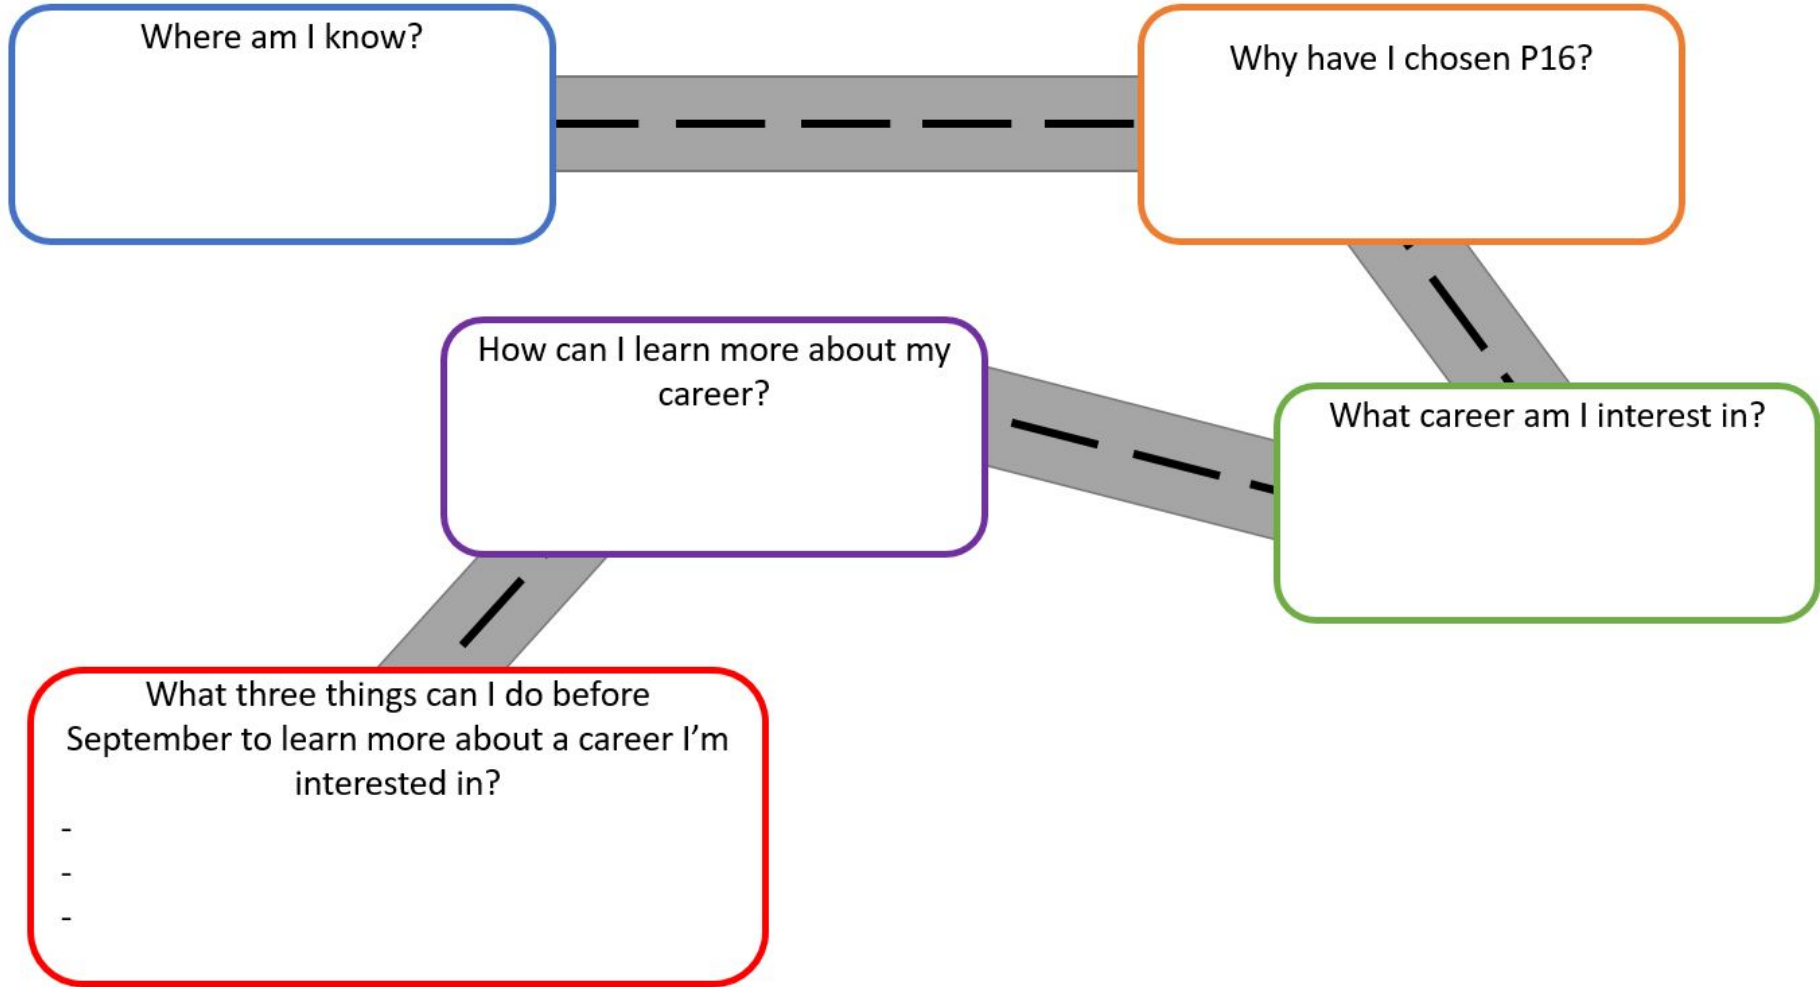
Where am I know?

Why have I chosen P16?

How can I learn more about my career?

What career am I interest in?

What three things can I do before September to learn more about a career I'm interested in?
-
-
-